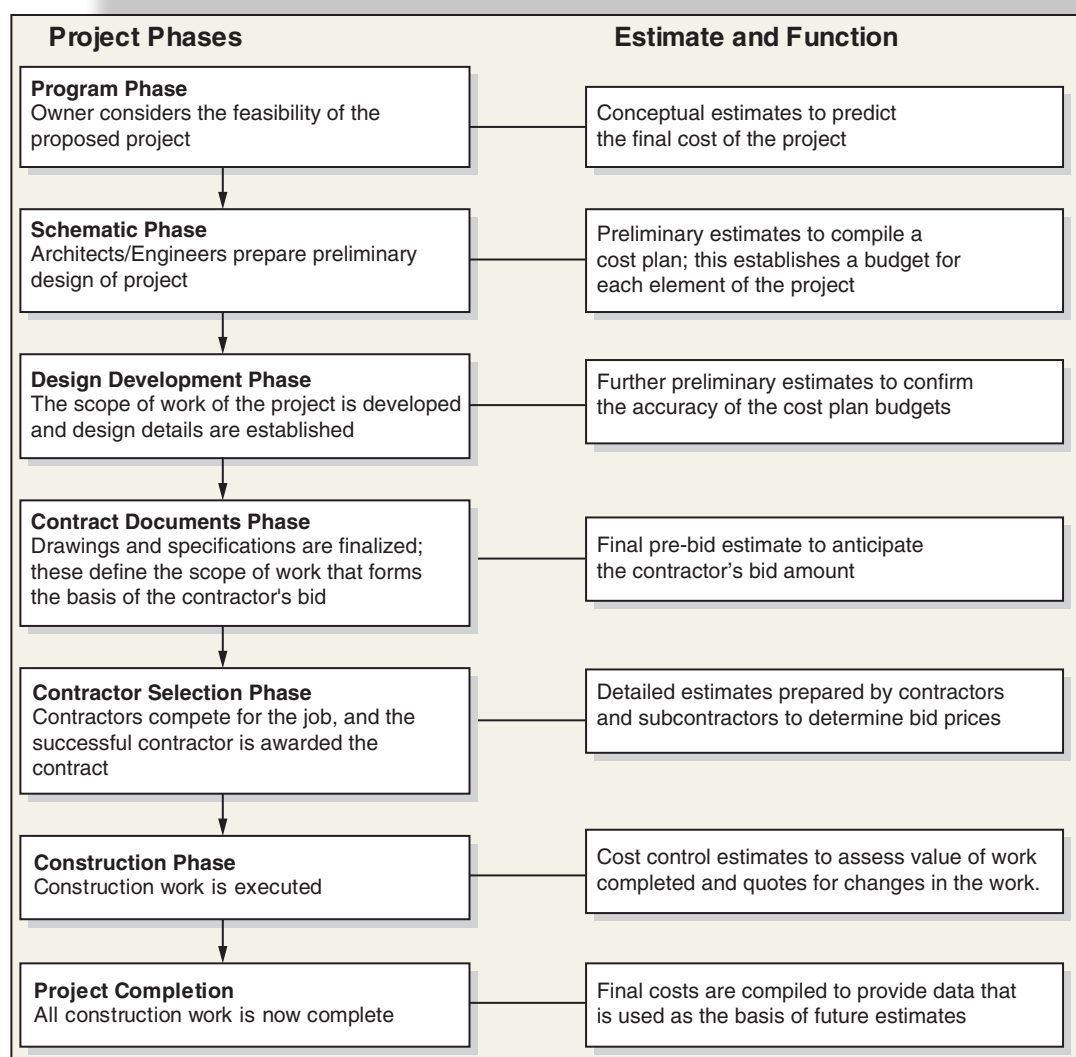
Project Phases

Estimate and Function

Program Phase
Owner considers the feasibility of the proposed project

Conceptual estimates to predict the final cost of the project

Schematic Phase
Architects/Engineers prepare preliminary design of project

Preliminary estimates to compile a cost plan; this establishes a budget for each element of the project

Design Development Phase
The scope of work of the project is developed and design details are established

Further preliminary estimates to confirm the accuracy of the cost plan budgets

Contract Documents Phase
Drawings and specifications are finalized; these define the scope of work that forms the basis of the contractor's bid

Final pre-bid estimate to anticipate the contractor's bid amount

Contractor Selection Phase
Contractors compete for the job, and the successful contractor is awarded the contract

Detailed estimates prepared by contractors and subcontractors to determine bid prices

Construction Phase
Construction work is executed

Cost control estimates to assess value of work completed and quotes for changes in the work.

Project Completion
All construction work is now complete

Final costs are compiled to provide data that is used as the basis of future estimates